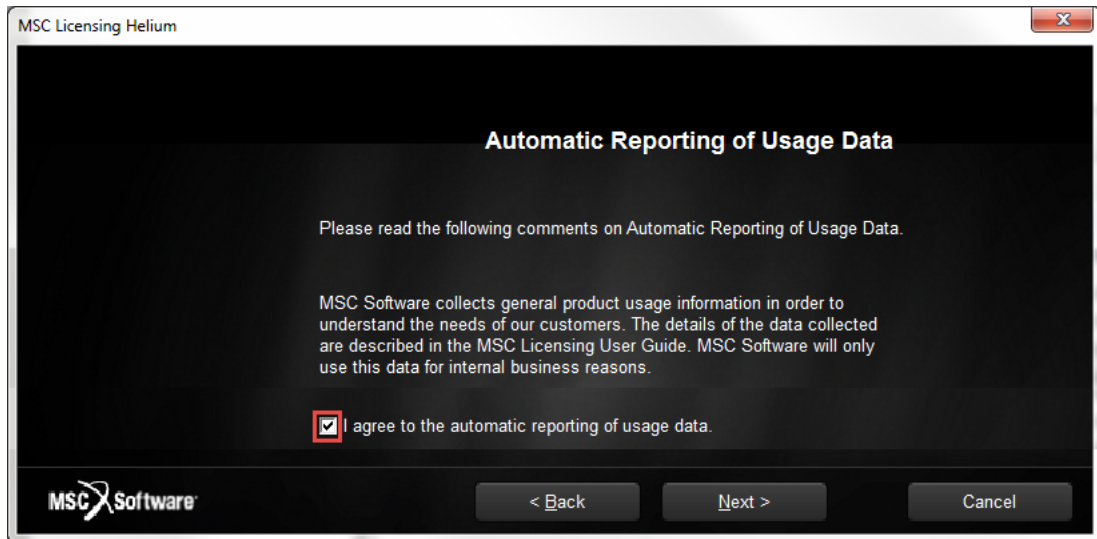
MSC Licensing Helium

Automatic Reporting of Usage Data

Please read the following comments on Automatic Reporting of Usage Data.

MSC Software collects general product usage information in order to understand the needs of our customers. The details of the data collected are described in the MSC Licensing User Guide. MSC Software will only use this data for internal business reasons.

I agree to the automatic reporting of usage data.

MSC Software

< Back

Next >

Cancel